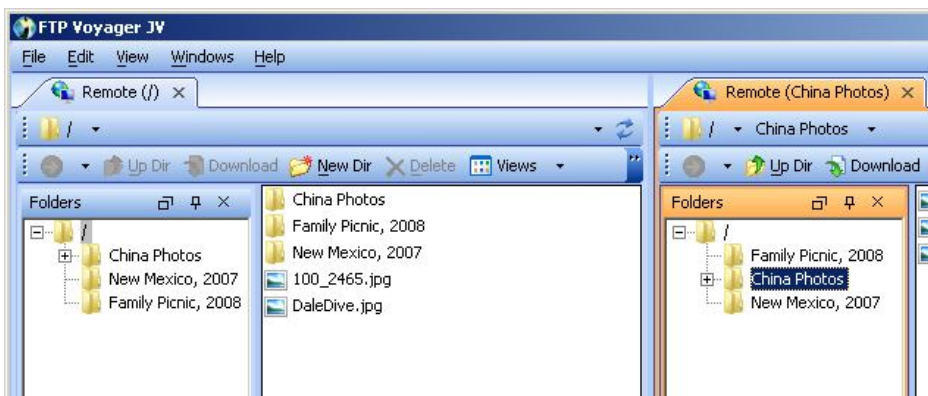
FTP Voyager JV

File Edit View Windows Help

Remote (/) ×

/

Up Dir Download New Dir Delete Views

Folders

/
China Photos
New Mexico, 2007
Family Picnic, 2008

China Photos
Family Picnic, 2008
New Mexico, 2007
100_2465.jpg
DaleDive.jpg

Remote (China Photos) ×

/ China Photos

Up Dir Download

Folders

/
Family Picnic, 2008
China Photos
New Mexico, 2007